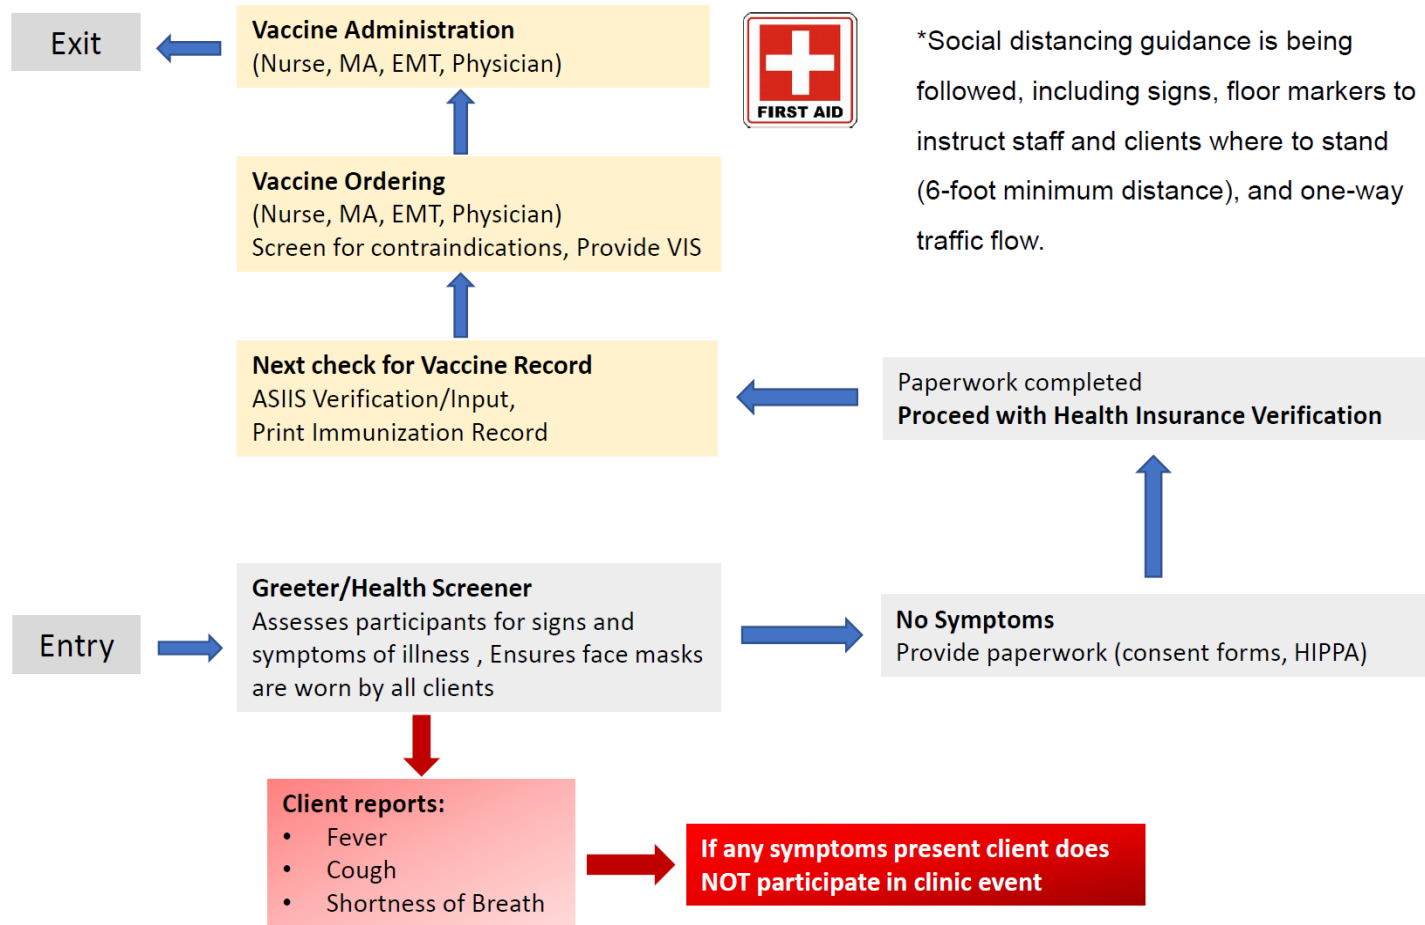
Exit

Vaccine Administration
(Nurse, MA, EMT, Physician)

FIRST AID

*Social distancing guidance is being followed, including signs, floor markers to instruct staff and clients where to stand (6-foot minimum distance), and one-way traffic flow.

Vaccine Ordering
(Nurse, MA, EMT, Physician)
Screen for contraindications, Provide VIS

Next check for Vaccine Record
ASIIS Verification/Input,
Print Immunization Record

Paperwork completed
Proceed with Health Insurance Verification

Entry

Greeter/Health Screener
Assesses participants for signs and symptoms of illness , Ensures face masks are worn by all clients

No Symptoms
Provide paperwork (consent forms, HIPPA)

Client reports:
• Fever
• Cough
• Shortness of Breath

If any symptoms present client does NOT participate in clinic event